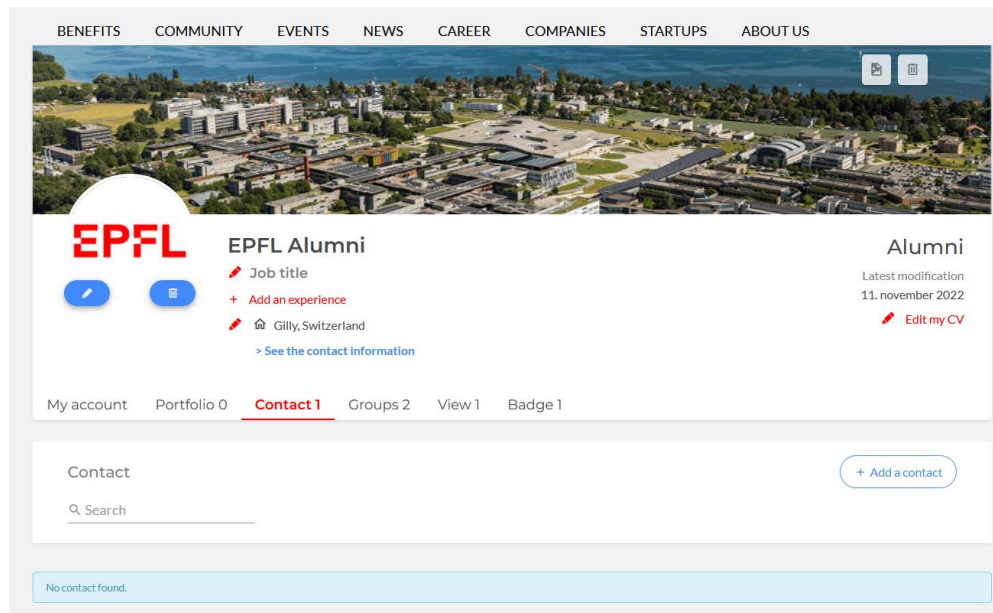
BENEFITS COMMUNITY EVENTS NEWS CAREER COMPANIES STARTUPS ABOUT US

EPFL

EPFL Alumni

Job title

+ Add an experience

Gilly, Switzerland

> See the contact information

Alumni

Latest modification

11. november 2022

Edit my CV

My account Portfolio 0 Contact 1 Groups 2 View 1 Badge 1

Contact

+ Add a contact

Search

No contact found.